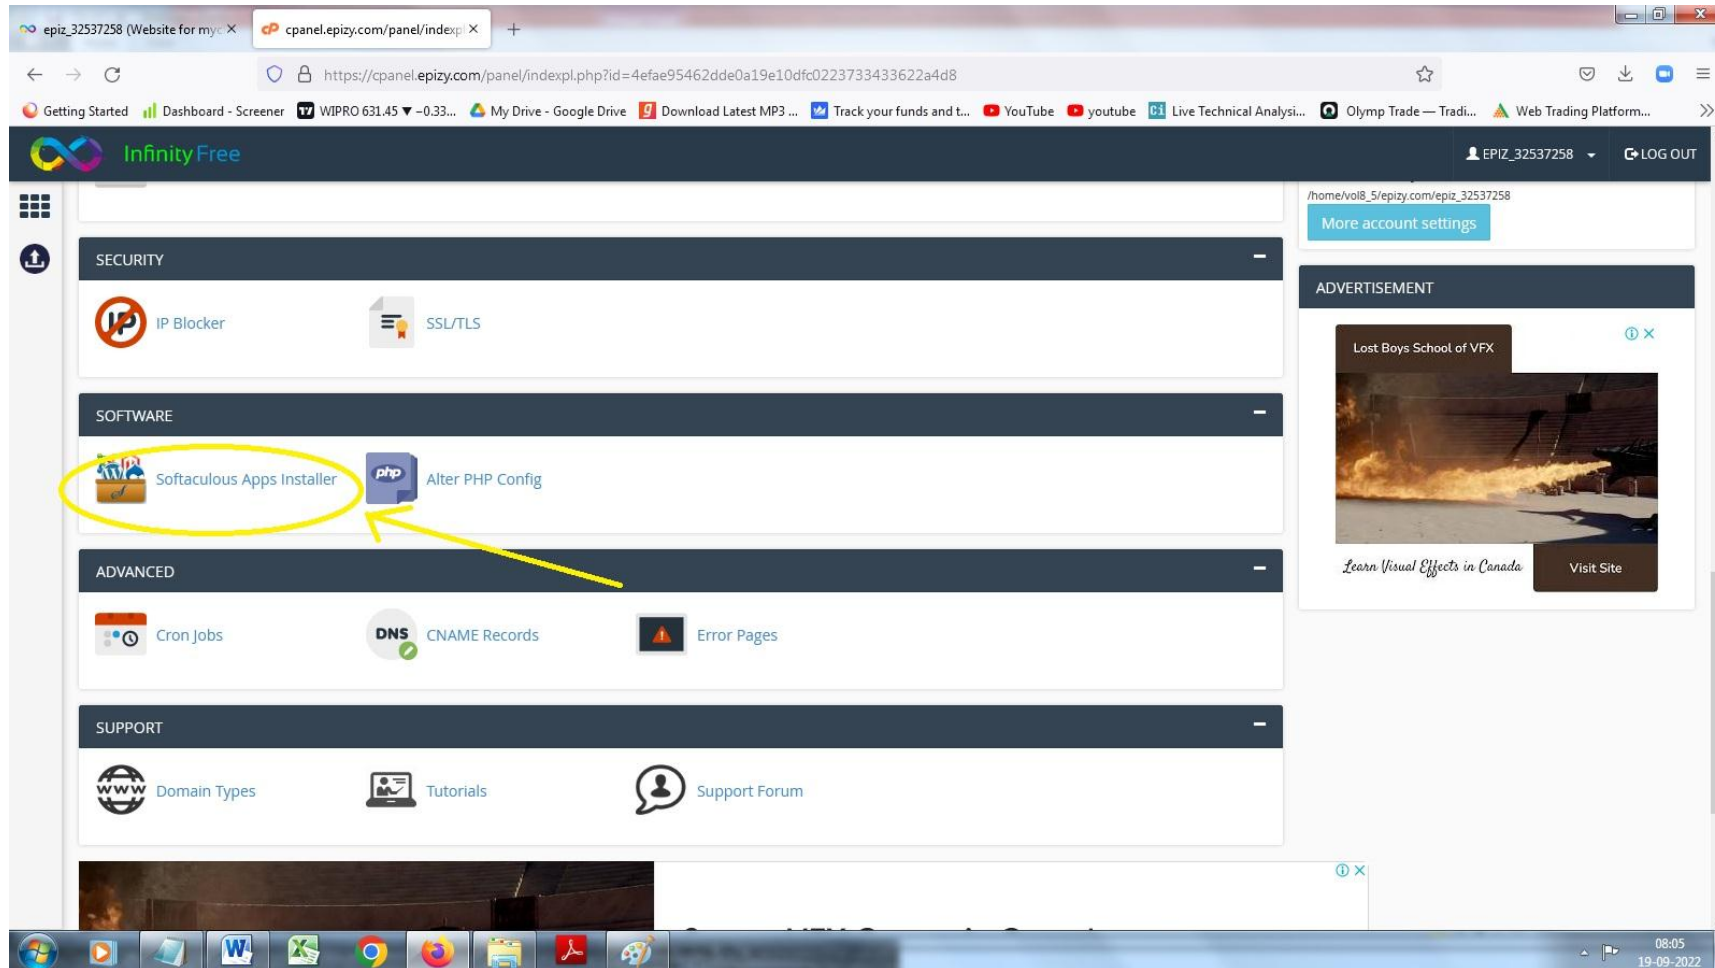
epiz_32537258 (Website for my ×
cpanel.epizy.com/panel/indexp ×
+

https://cpanel.epizy.com/panel/indexpl.php?id=4efae95462dde0a19e10dfc0223733433622a4d8

Getting Started
Dashboard - Screener
WIPRO 631.45 ▼ -0.33...
My Drive - Google Drive
Download Latest MP3 ...
Track your funds and t...
YouTube
youtube
Live Technical Analysi...
Olymp Trade — Tradi...
Web Trading Platform...

Infinity Free
EPIZ_32537258
LOG OUT

/home/vol8_5/epizy.com/epiz_32537258
More account settings

SECURITY
IP Blocker
SSL/TLS

SOFTWARE
Softaculous Apps Installer
Alter PHP Config

ADVANCED
Cron Jobs
DNS
CNAME Records
Error Pages

SUPPORT
Domain Types
Tutorials
Support Forum

ADVERTISEMENT
Lost Boys School of VFX
Learn Visual Effects in Canada
Visit Site

08:05
19-09-2022